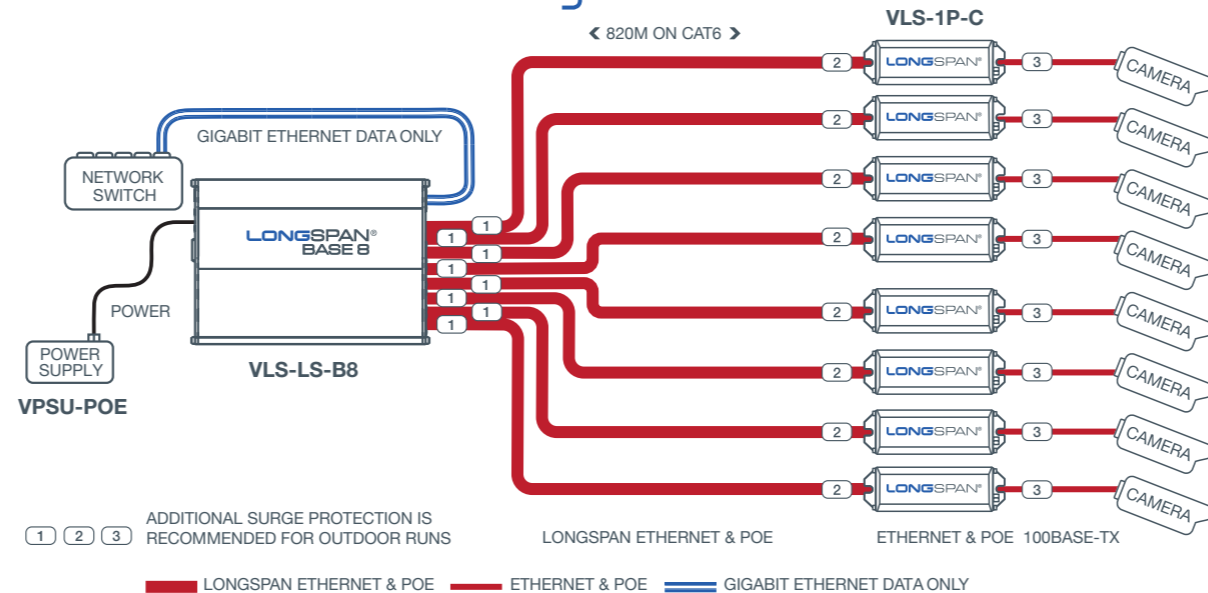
‹ 820M ON CAT6 ›

VLS-1P-C

GIGABIT ETHERNET DATA ONLY

NETWORK SWITCH

LONGSPAN® BASE 8

POWER

POWER SUPPLY

VPSU-POE

VLS-LS-B8

1 1 1 1 1 1 1 1

2 LONGSPAN® 3 CAMERA
2 LONGSPAN® 3 CAMERA
2 LONGSPAN® 3 CAMERA
2 LONGSPAN® 3 CAMERA
2 LONGSPAN® 3 CAMERA
2 LONGSPAN® 3 CAMERA
2 LONGSPAN® 3 CAMERA
2 LONGSPAN® 3 CAMERA

1 2 3 ADDITIONAL SURGE PROTECTION IS RECOMMENDED FOR OUTDOOR RUNS

LONGSPAN ETHERNET & POE

ETHERNET & POE 100BASE-TX

LONGSPAN ETHERNET & POE ETHERNET & POE GIGABIT ETHERNET DATA ONLY